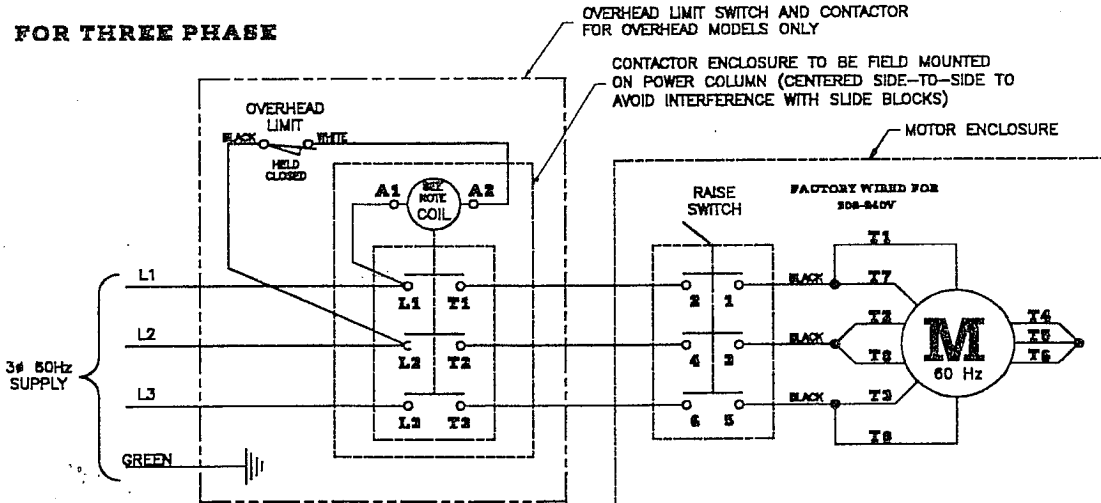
FOR THREE PHASE

OVERHEAD LIMIT SWITCH AND CONTACTOR FOR OVERHEAD MODELS ONLY

CONTACTOR ENCLOSURE TO BE FIELD MOUNTED ON POWER COLUMN (CENTERED SIDE-TO-SIDE TO AVOID INTERFERENCE WITH SLIDE BLOCKS)

MOTOR ENCLOSURE

OVERHEAD LIMIT

BLACK

WHITE

HELD CLOSED

A1

SEE NOTE

COIL

A2

RAISE SWITCH

FACTORY WIRED FOR 208-240V

L1

L2

L3

3ϕ 60Hz SUPPLY

GREEN

L1

T1

L2

T2

L3

T3

2

1

4

3

6

5

BLACK

BLACK

BLACK

T1

T7

T2

T8

T3

T9

M

60 Hz

T4

T5

T6